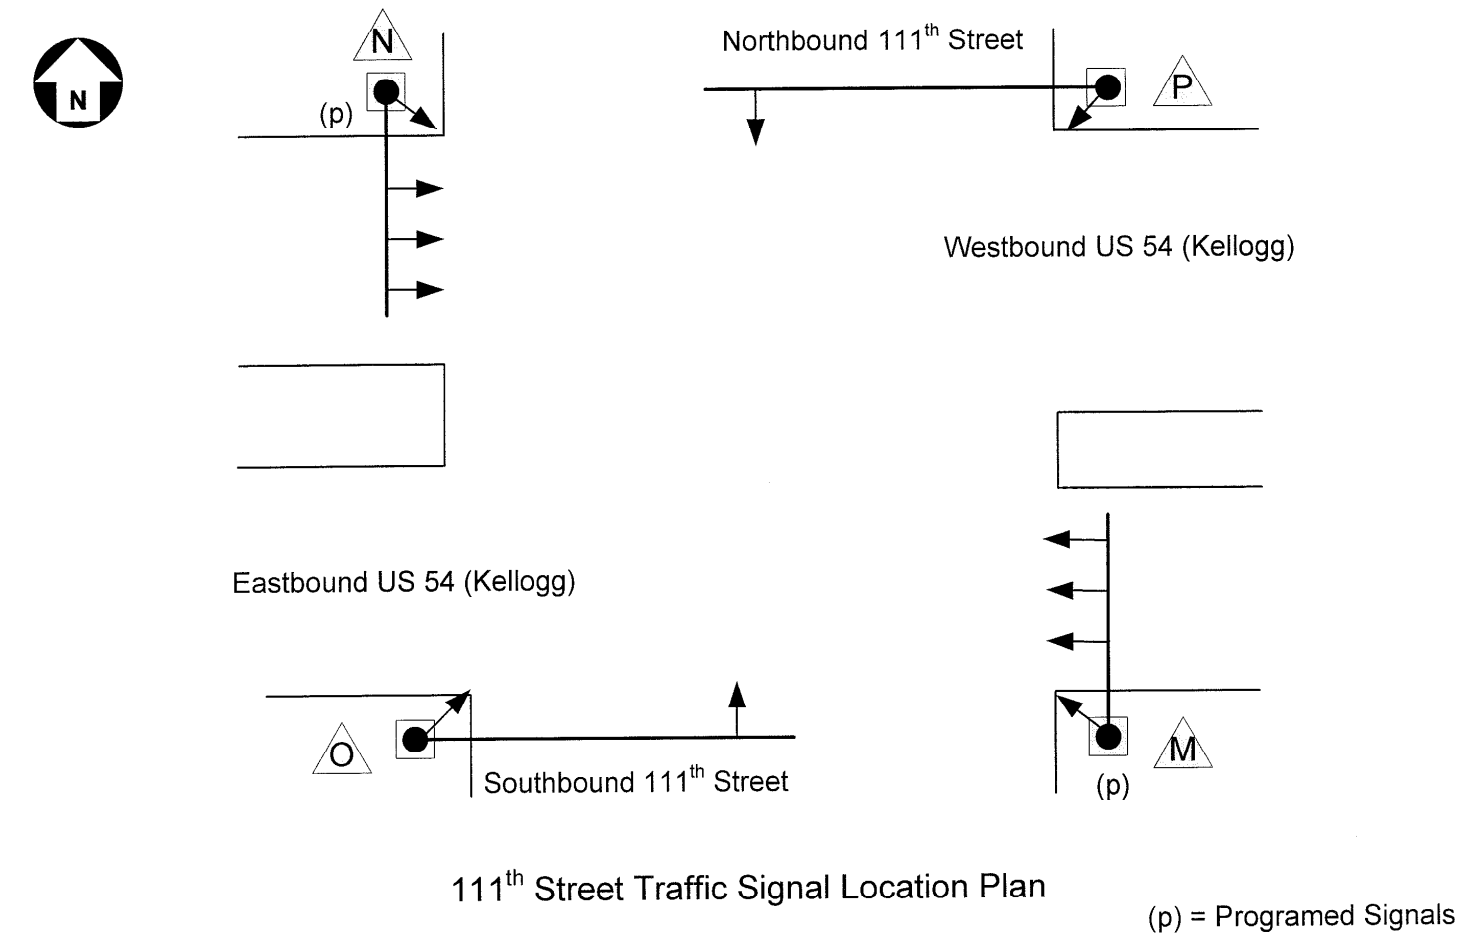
N

N

(p)

Northbound 111$^{th}$ Street

P

Westbound US 54 (Kellogg)

Eastbound US 54 (Kellogg)

O

Southbound 111$^{th}$ Street

M

(p)

111$^{th}$ Street Traffic Signal Location Plan

(p) = Programed Signals